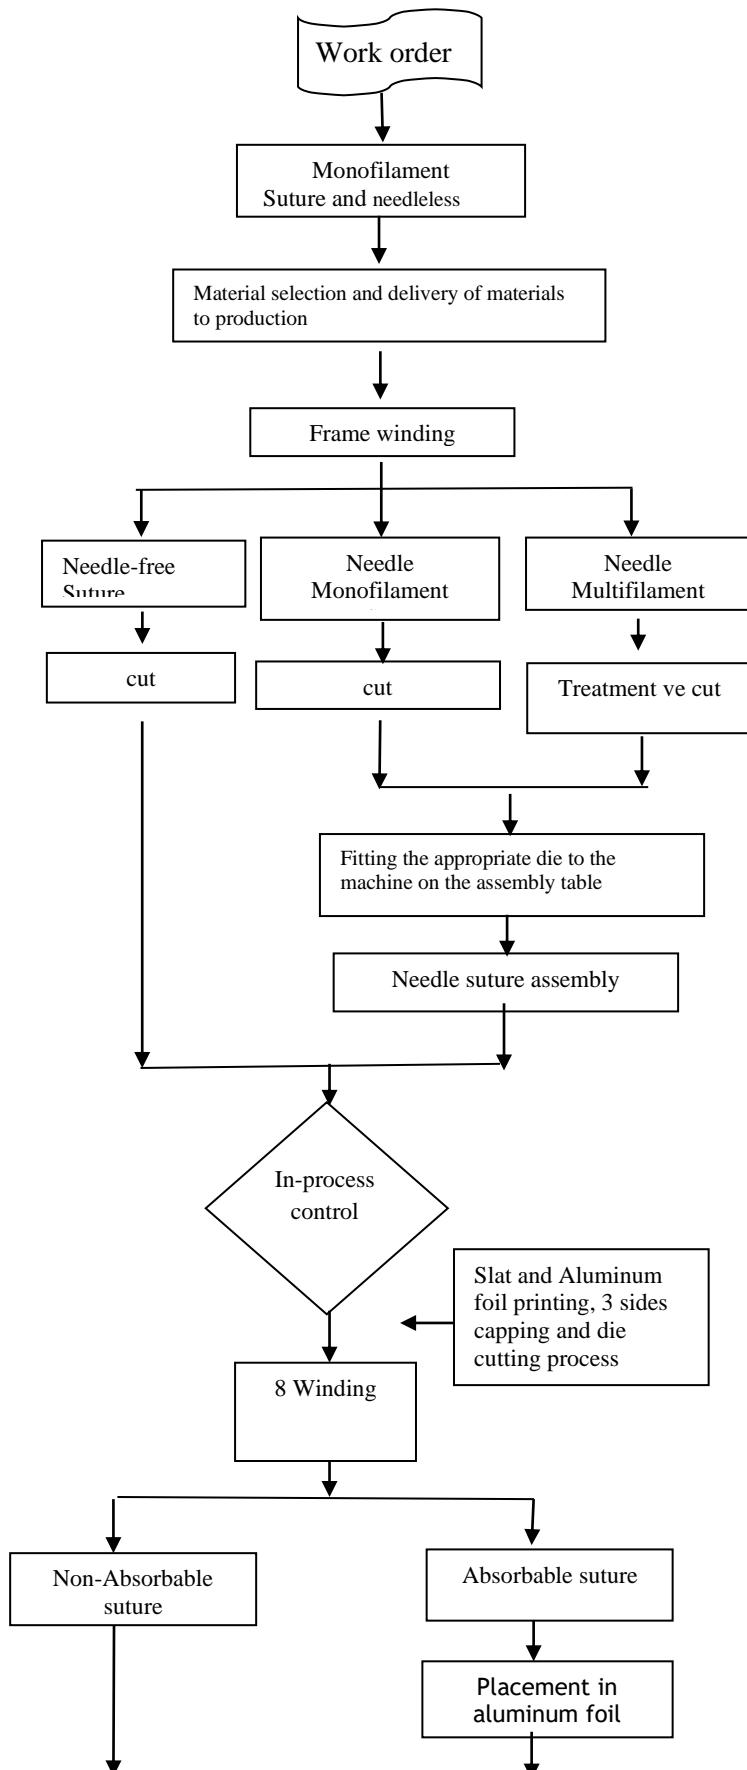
Work order

Monofilament
Suture and needleless

Material selection and delivery of materials to production

Frame winding

Needle-free Suture

Needle Monofilament

Needle Multifilament

cut

cut

Treatment ve cut

Fitting the appropriate die to the machine on the assembly table

Needle suture assembly

In-process control

Slat and Aluminum foil printing, 3 sides capping and die cutting process

8 Winding

Non-Absorbable suture

Absorbable suture

Placement in aluminum foil